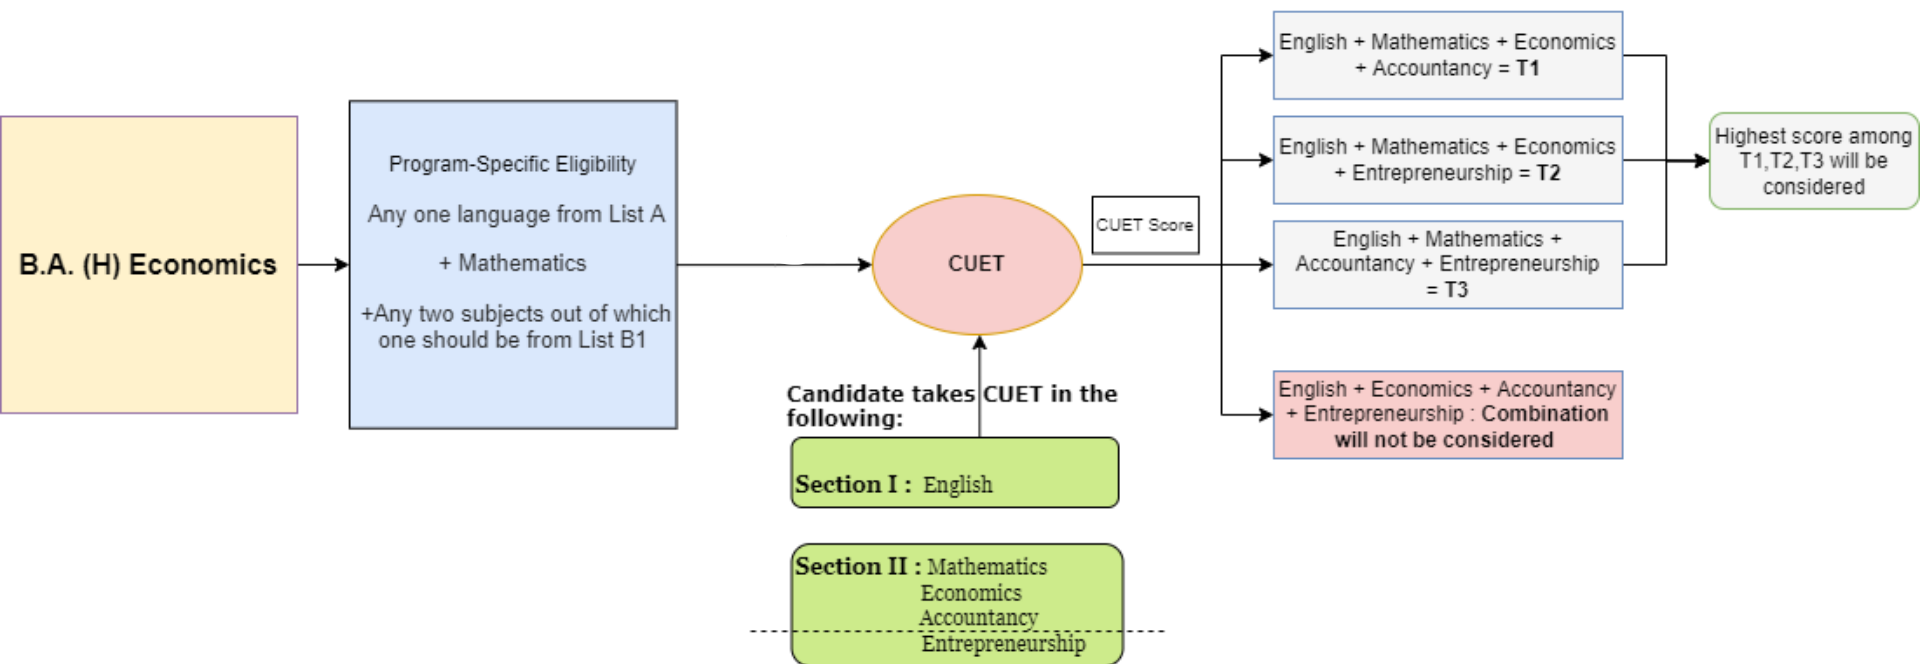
B.A. (H) Economics

Program-Specific Eligibility

Any one language from List A

+ Mathematics

+Any two subjects out of which one should be from List B1

CUET

CUET Score

Candidate takes CUET in the following:

Section I : English

Section II : Mathematics
Economics
Accountancy
Entrepreneurship

English + Mathematics + Economics + Accountancy = T1

English + Mathematics + Economics + Entrepreneurship = T2

English + Mathematics + Accountancy + Entrepreneurship = T3

English + Economics + Accountancy + Entrepreneurship : Combination will not be considered

Highest score among T1,T2,T3 will be considered